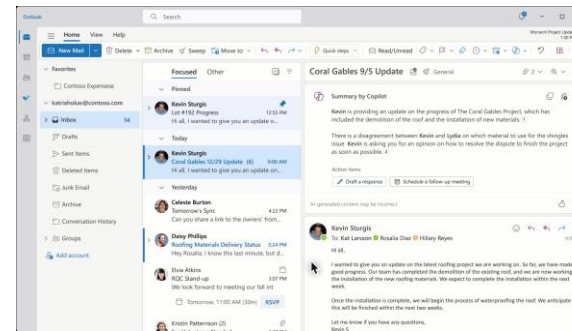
Outlook

Search

Monarch Project Update

Home View Help

New Mail Delete Archive Sweep Move to Quick steps Read/Unread

Favorites

Contoso Expenses

katriahokas@contoso.com

Inbox 54

Drafts

Sent Items

Deleted Items

Junk Email

Archive

Conversation History

Groups

Add account

Focused Other

Pinned

Kevin Sturgis
Lot #192 Progress
Hi all, I wanted to give you an update o...

Today

Kevin Sturgis
Coral Gables 12/29 Update 9:00 AM
Hi all, I wanted to give you an update o...

Yesterday

Celeste Burton
Tomorrow's Sync 4:22 PM
You can share a link to the owners' from...

Daisy Phillips
Roofing Materials Delivery Status 4:09 PM
Hey Rosalia, I wanted to give you an...

Elvia Atkins
RQC Stand-up 3:07 PM
We look forward to hearing our fall int

Tomorrow, 11:00 AM (30m) RSVP

Kristin Patterson (2)

Coral Gables 9/5 Update General

Summary by Copilot

Kevin is providing an update on the progress of The Coral Gables Project, which has included the demolition of the roof and the installation of new materials 1

There is a disagreement between Kevin and Lydia on which material to use for the shingles issue. Kevin is asking for you opinion on how to resolve the dispute to finish the project as soon as possible. 2

Action items

Draft a response Schedule a follow-up meeting

AI-generated content may be incorrect

Kevin Sturgis
To: Kat Larsson Rosalia Diaz Hillary Reyes

Hi all,

I wanted to give you an update on the latest roofing project we are working on. So far, we have made good progress. Our team has completed the demolition of the existing roof, and we are now working the installation of the new roofing materials. We expect to complete the installation within the next week.

Once the installation is complete, we will begin the process of waterproofing the roof. We anticipate this will be finished within the next two weeks.

Let me know if you have any questions,
Kevin S.